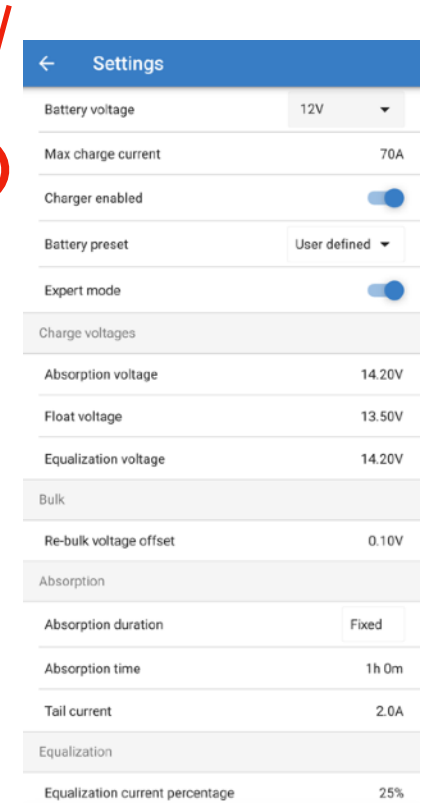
Settings

Battery voltage 12V

Max charge current 70A

Charger enabled

Battery preset User defined

Expert mode

Charge voltages

Absorption voltage 14.20V

Float voltage 13.50V

Equalization voltage 14.20V

Bulk

Re-bulk voltage offset 0.10V

Absorption

Absorption duration Fixed

Absorption time 1h 0m

Tail current 2.0A

Equalization

Equalization current percentage 25%